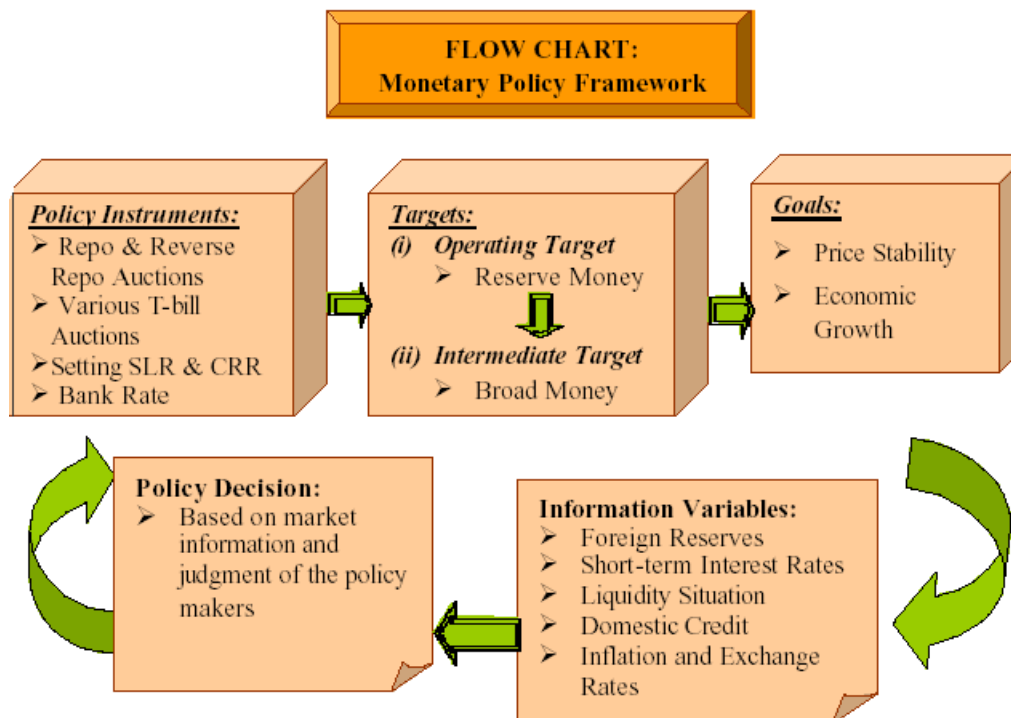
FLOW CHART:
Monetary Policy Framework

Policy Instruments:
➢ Repo & Reverse Repo Auctions
➢ Various T-bill Auctions
➢ Setting SLR & CRR
➢ Bank Rate

Targets:
(i) Operating Target
➢ Reserve Money
(ii) Intermediate Target
➢ Broad Money

Goals:
➢ Price Stability
➢ Economic Growth

Policy Decision:
➢ Based on market information and judgment of the policy makers

Information Variables:
➢ Foreign Reserves
➢ Short-term Interest Rates
➢ Liquidity Situation
➢ Domestic Credit
➢ Inflation and Exchange Rates